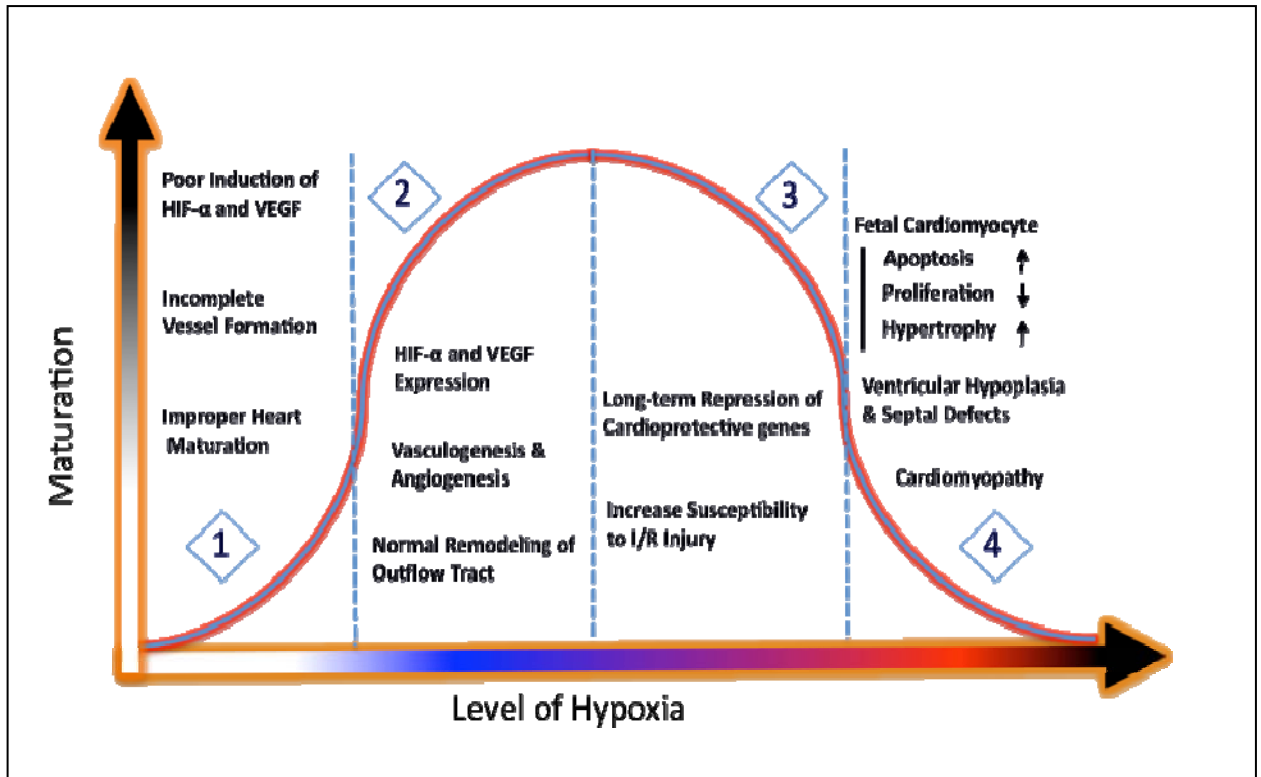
Maturation

Poor Induction of HIF-α and VEGF

Incomplete Vessel Formation

Improper Heart Maturation

1

2

HIF-α and VEGF Expression

Vasculogenesis & Angiogenesis

Normal Remodeling of Outflow Tract

Long-term Repression of Cardioprotective genes

Increase Susceptibility to I/R Injury

3

Fetal Cardiomyocyte

Apoptosis ↑

Proliferation ↓

Hypertrophy ↑

Ventricular Hypoplasia & Septal Defects

Cardiomyopathy

4

Level of Hypoxia